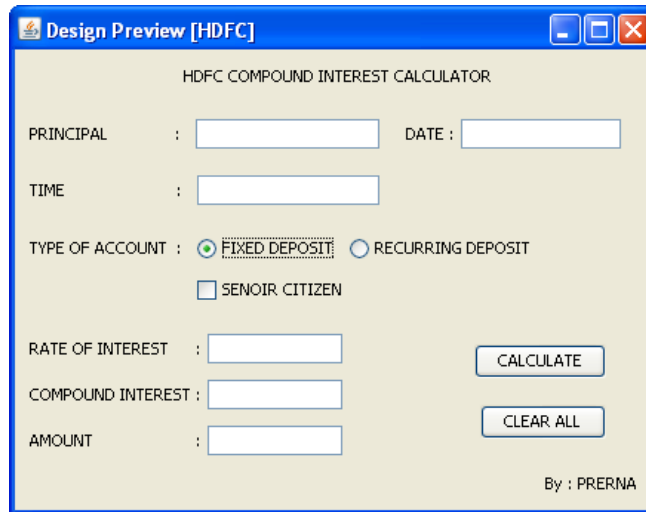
Design Preview [HDFC]

HDFC COMPOUND INTEREST CALCULATOR

PRINCIPAL :

DATE :

TIME :

TYPE OF ACCOUNT : FIXED DEPOSIT RECURRING DEPOSIT

SENOIR CITIZEN

RATE OF INTEREST :

COMPOUND INTEREST :

AMOUNT :

CALCULATE

CLEAR ALL

By : PRERNA